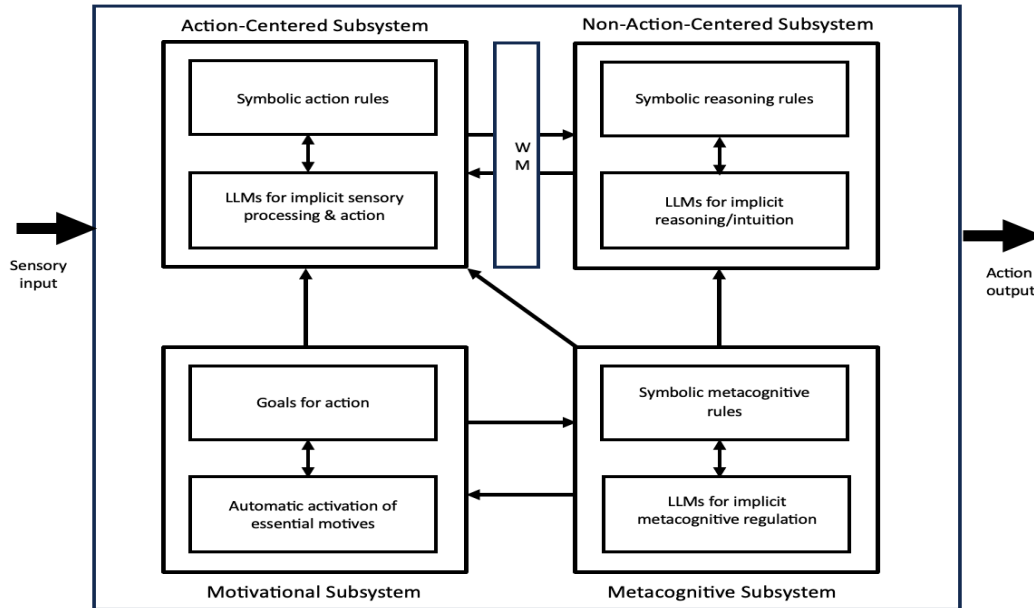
Action-Centered Subsystem

Symbolic action rules

LLMs for implicit sensory processing & action

W
M

Non-Action-Centered Subsystem

Symbolic reasoning rules

LLMs for implicit reasoning/intuition

Sensory input

Action output

Goals for action

Automatic activation of essential motives

Symbolic metacognitive rules

LLMs for implicit metacognitive regulation

Motivational Subsystem

Metacognitive Subsystem